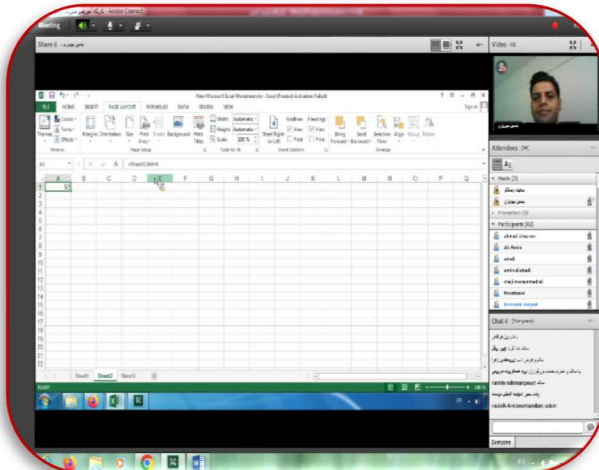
Meeting

Share 6

Video

New Microsoft Excel Worksheet.xlsx - Excel (Product Activation Failed)

FILE HOME INSERT PAGE LAYOUT FORMULAS DATA REVIEW VIEW

Themes Colors Fonts Effects Margins Orientation Size Print Area Breaks Background Print Titles Width Automatic Height Automatic Scale 100% Gridlines View Print Headings View Print Bring Forward Send Backward Selection Pane Align Group Rotate

Themes Page Setup Scale to Fit Sheet Options Arrange

A1 =Sheet3!A4

A B C D E F G H I J K L M N O P Q

1 15

Sheet1 Sheet2 Sheet3

READY

Attendees

Hosts (2)

Presenters (0)

Participants (62)

ahmad khosravi

Ali Reza

arash

amirali abadi

sharif mohammadi

Roozbeh

Chat (Everyone)

ramin rahmanpour

rasteh Amirmohammadian: salam

Everyone